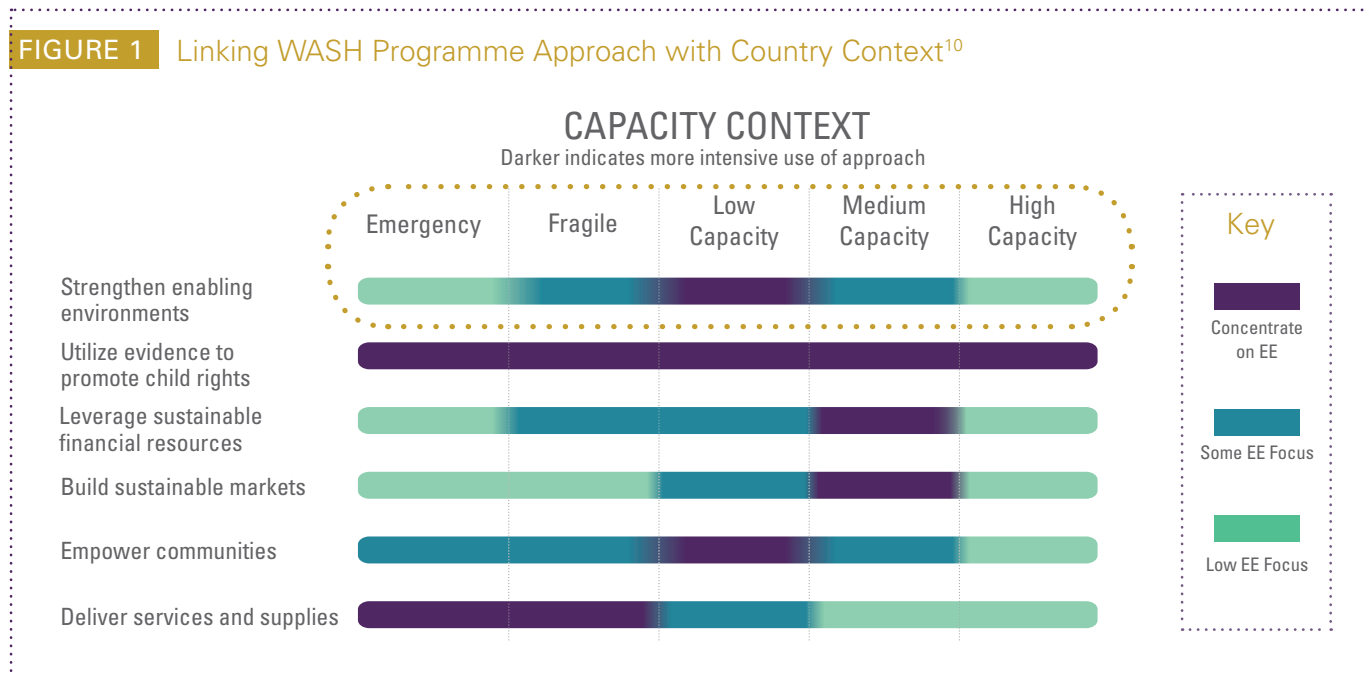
FIGURE 1 Linking WASH Programme Approach with Country Context$^{10}$

CAPACITY CONTEXT
Darker indicates more intensive use of approach

Emergency
Fragile
Low Capacity
Medium Capacity
High Capacity

Strengthen enabling environments
Utilize evidence to promote child rights
Leverage sustainable financial resources
Build sustainable markets
Empower communities
Deliver services and supplies

Key
Concentrate on EE
Some EE Focus
Low EE Focus